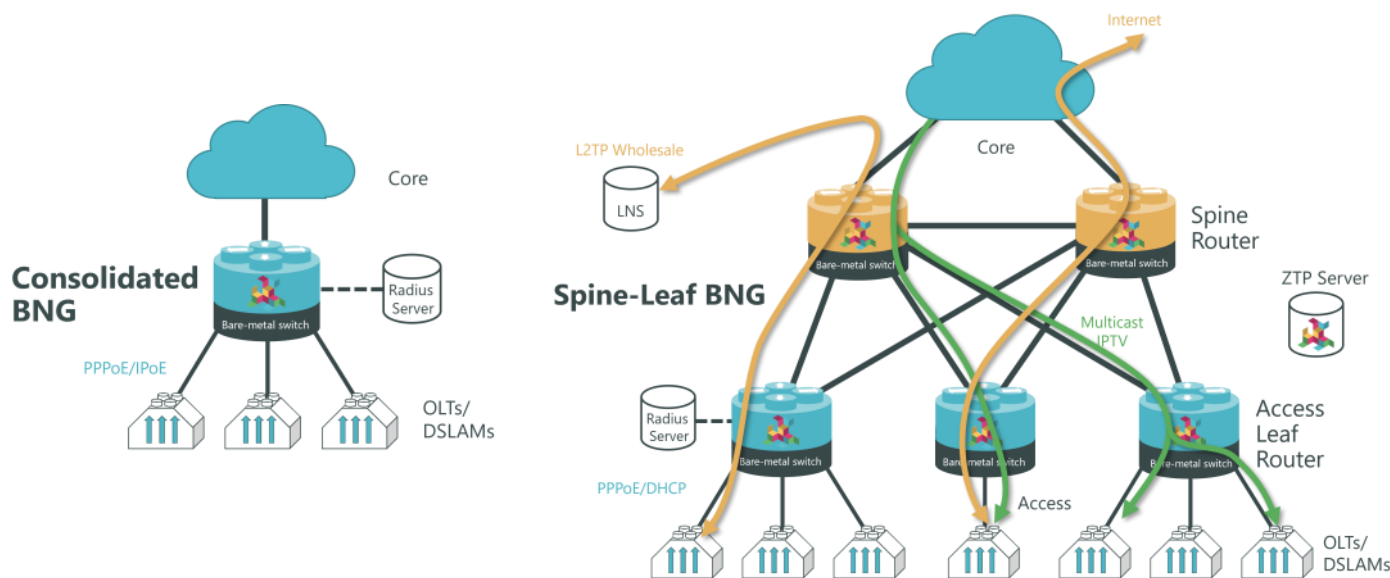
Core

Consolidated BNG

Bare-metal switch

Radius Server

PPPoE/IPoE

OLTs/ DSLAMs

Internet

L2TP Wholesale

LNS

Core

Spine Router

Bare-metal switch

Bare-metal switch

Spine-Leaf BNG

ZTP Server

Multicast IPTV

Radius Server

Bare-metal switch

Bare-metal switch

Bare-metal switch

Access Leaf Router

PPPoE/DHCP

Access

OLTs/ DSLAMs